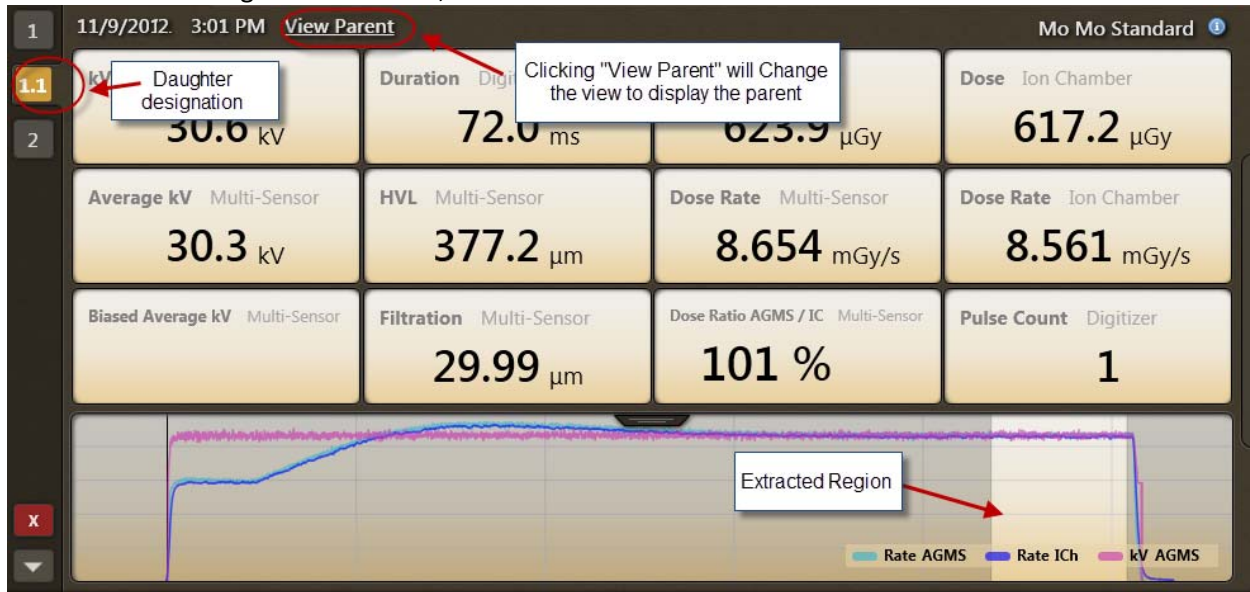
1

1.1

2

11/9/2012. 3:01 PM View Parent

Mo Mo Standard

kV

Daughter designation

30.6 kV

Duration Digi

Clicking "View Parent" will Change the view to display the parent

72.0 ms

623.9 µGy

Dose Ion Chamber

617.2 µGy

Average kV Multi-Sensor

30.3 kV

HVL Multi-Sensor

377.2 µm

Dose Rate Multi-Sensor

8.654 mGy/s

Dose Rate Ion Chamber

8.561 mGy/s

Biased Average kV Multi-Sensor

Filtration Multi-Sensor

29.99 µm

Dose Ratio AGMS / IC Multi-Sensor

101 %

Pulse Count Digitizer

1

Extracted Region

Rate AGMS Rate ICh kV AGMS

X